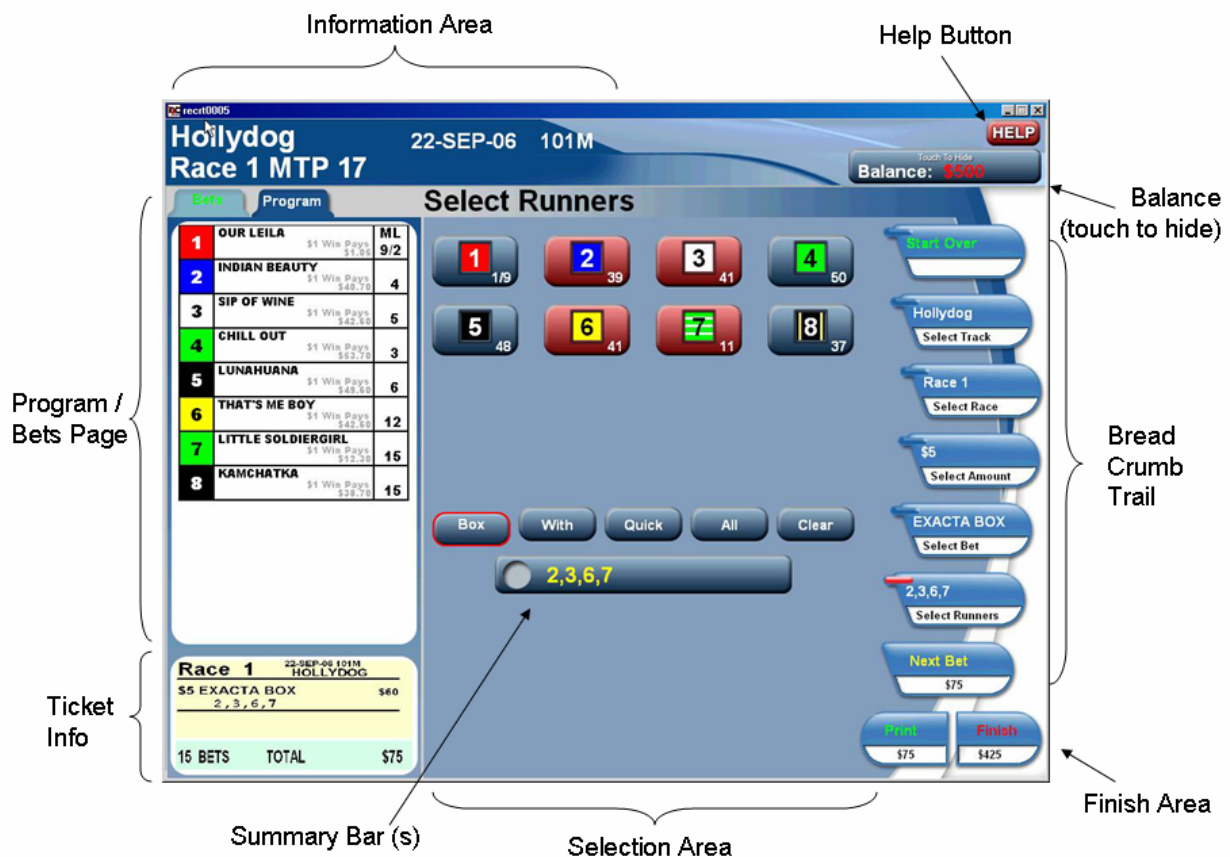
Information Area

Help Button

recrt0005

Hollydog
Race 1 MTP 17

22-SEP-06 101M

HELP

Touch To Hide
Balance: $500

Balance (touch to hide)

Bets Program

Select Runners

| | | | ML |
|---|---|---|---|
| 1 | OUR LEILA | \$1 Win Pays \$1.06 | 9/2 |
| 2 | INDIAN BEAUTY | \$1 Win Pays \$48.70 | 4 |
| 3 | SIP OF WINE | \$1 Win Pays \$42.60 | 5 |
| 4 | CHILL OUT | \$1 Win Pays \$53.70 | 3 |
| 5 | LUNAHUANA | \$1 Win Pays \$48.60 | 6 |
| 6 | THAT'S ME BOY | \$1 Win Pays \$42.60 | 12 |
| 7 | LITTLE SOLDIERGIRL | \$1 Win Pays \$12.30 | 15 |
| 8 | KAMCHATKA | \$1 Win Pays \$38.70 | 15 |

1 1/9
2 39
3 41
4 50
5 48
6 41
7 11
8 37

Box With Quick All Clear

2,3,6,7

Start Over

Hollydog
Select Track

Race 1
Select Race

$5
Select Amount

EXACTA BOX
Select Bet

2,3,6,7
Select Runners

Next Bet
$75

Print
$75

Finish
$425

Program / Bets Page

Bread Crumb Trail

Race 1 22-SEP-06 101M HOLLYDOG
$5 EXACTA BOX $60
2,3,6,7

15 BETS TOTAL $75

Ticket Info

Summary Bar (s)

Selection Area

Finish Area